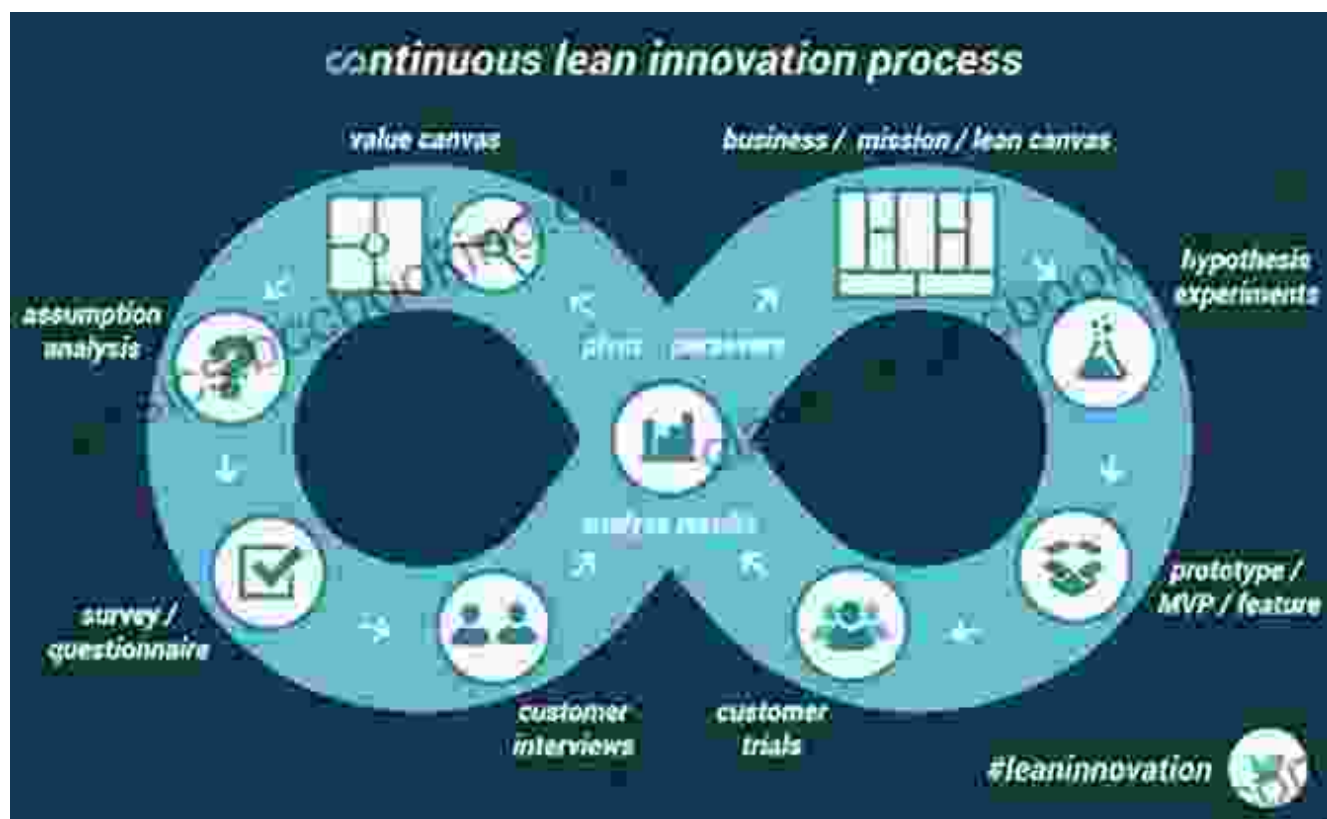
continuous lean innovation process

value canvas

business / mission / lean canvas

assumption analysis

hypothesis experiments

pivot persevere

analyze results

survey / questionnaire

prototype / MVP / feature

customer interviews

customer trials

#leaninnovation